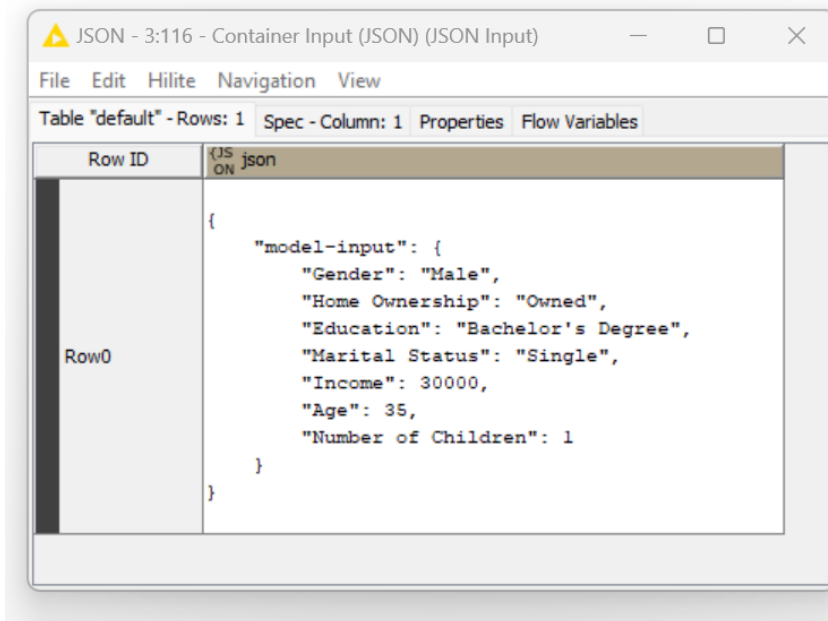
JSON - 3:116 - Container Input (JSON) (JSON Input)

File Edit Hilite Navigation View

Table "default" - Rows: 1 | Spec - Column: 1 | Properties | Flow Variables

| Row ID | {JS ON json |
|---|---|
| Row0 | { "model-input": { "Gender": "Male", "Home Ownership": "Owned", "Education": "Bachelor's Degree", "Marital Status": "Single", "Income": 30000, "Age": 35, "Number of Children": 1 } } |